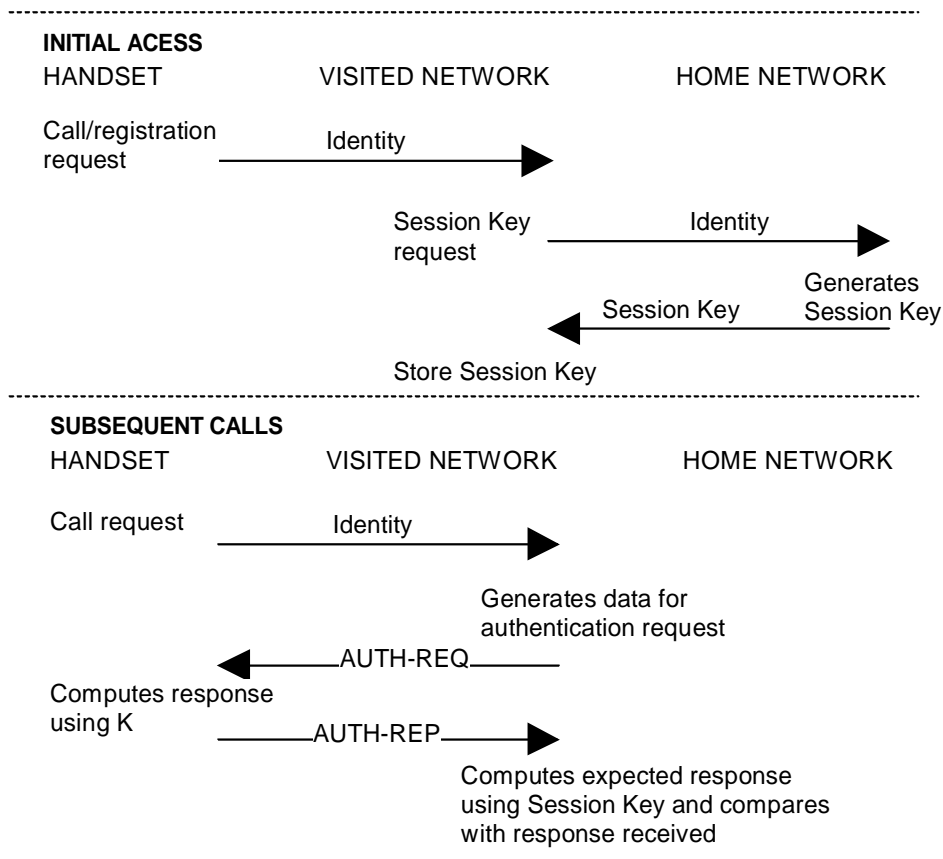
INITIAL ACESS

HANDSET VISITED NETWORK HOME NETWORK

Call/registration request

Identity

Session Key request

Identity

Generates Session Key

Session Key

Store Session Key

SUBSEQUENT CALLS

HANDSET VISITED NETWORK HOME NETWORK

Call request

Identity

Generates data for authentication request

AUTH-REQ

Computes response using K

AUTH-REP

Computes expected response using Session Key and compares with response received